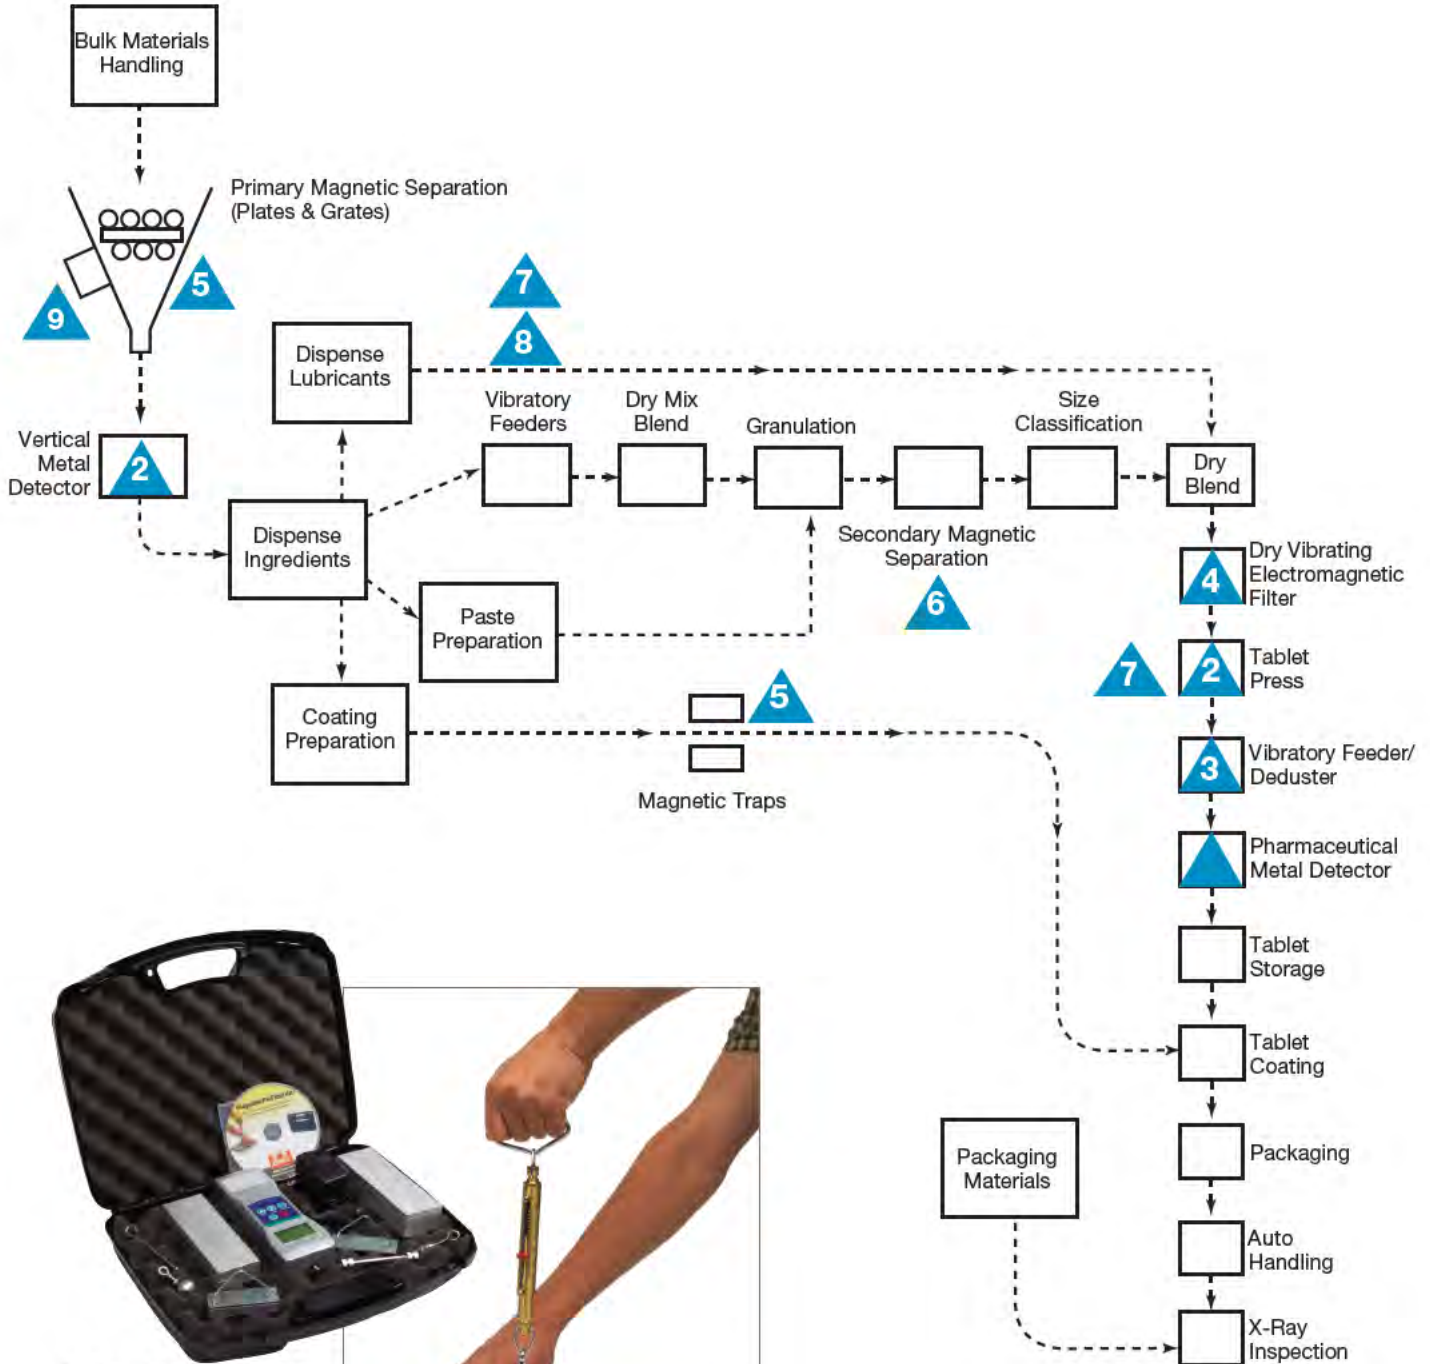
Bulk Materials Handling

Primary Magnetic Separation (Plates & Grates)

9

5

7

8

Dispense Lubricants

Vertical Metal Detector

2

Dispense Ingredients

Vibratory Feeders

Dry Mix Blend

Granulation

Size Classification

Dry Blend

Secondary Magnetic Separation

6

Paste Preparation

4

Dry Vibrating Electromagnetic Filter

7

2

Tablet Press

Coating Preparation

5

Magnetic Traps

3

Vibratory Feeder/ Deduster

Pharmaceutical Metal Detector

Tablet Storage

Tablet Coating

Packaging Materials

Packaging

Auto Handling

X-Ray Inspection